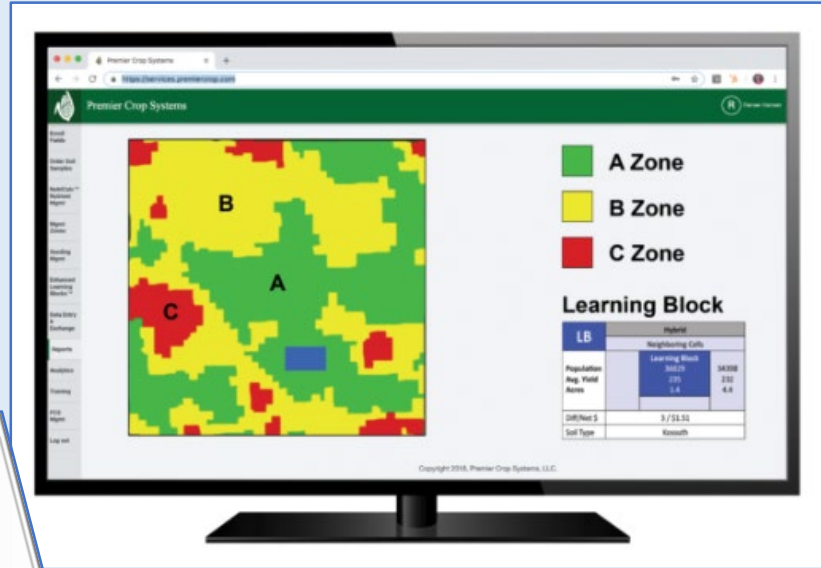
Premier Crop Systems

https://services.premiercrop.com

Premier Crop Systems

R

Enroll Fields

Order Soil Samples

NutriCalc™ Nutrient Mgmt

Mgmt Zones

Seeding Mgmt

Enhanced Learning Blocks™

Data Entry & Exchange

Reports

Analytics

Training

PCS Mgmt

Log out

B

A

C

A Zone

B Zone

C Zone

Learning Block

| LB | Hybrid | |
|---|---|---|
| | Neighboring Cells | |
| Population Avg. Yield Acres | Learning Block 36029 235 1.4 | 34308 232 4.4 |
| Diff/Net $ | 3 / $1.51 | |
| Soil Type | Kossuth | |

Copyright 2018, Premier Crop Systems, LLC.